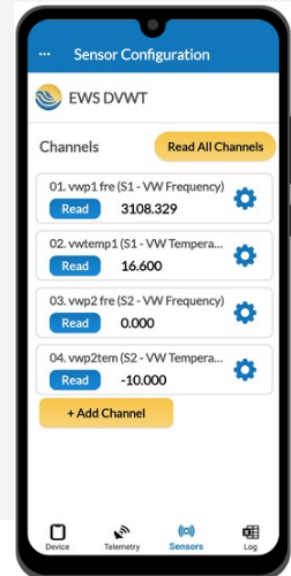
··· Sensor Configuration

EWS DVWT

Channels

Read All Channels

01. vwp1 fre (S1 - VW Frequency)
Read 3108.329

02. vwtemp1 (S1 - VW Tempera...
Read 16.600

03. vwp2 fre (S2 - VW Frequency)
Read 0.000

04. vwp2tem (S2 - VW Tempera...
Read -10.000

+ Add Channel

Device
Telemetry
Sensors
Log